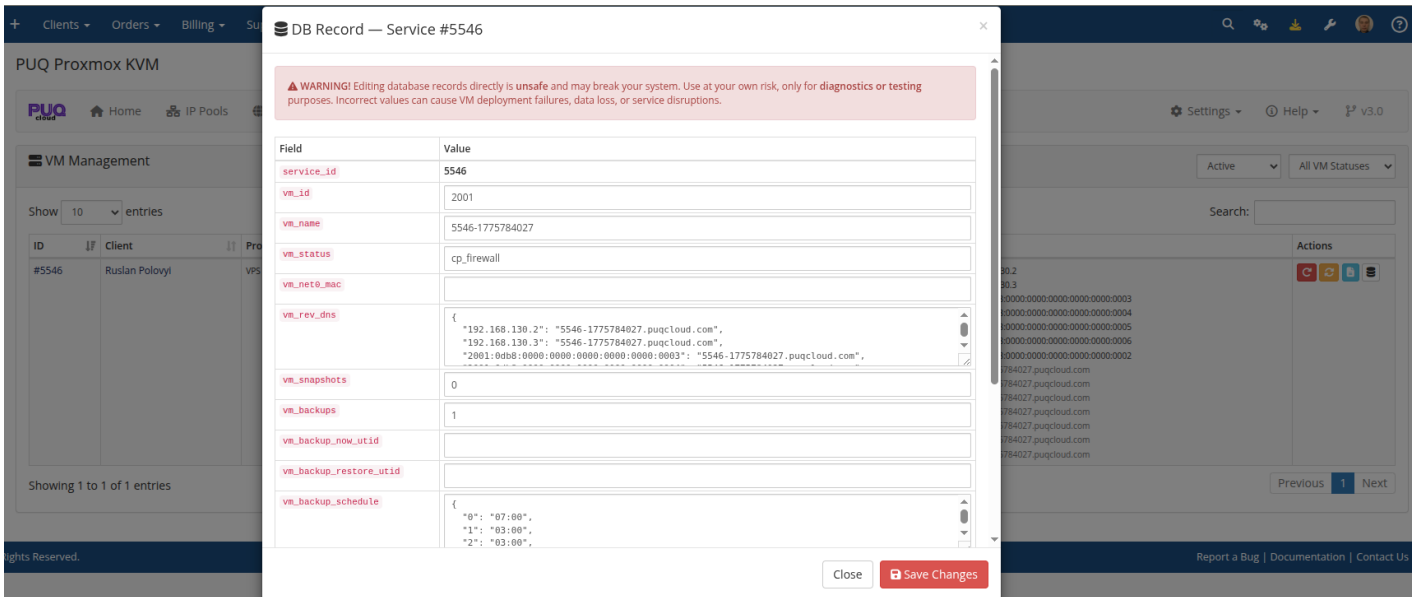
+ Clients ▾ Orders ▾ Billing ▾ Su

PUQ Proxmox KVM

PUQ cloud Home IP Pools

VM Management

Show 10 entries

| ID | Client | Pro |
|---|---|---|
| #5546 | Ruslan Polovyi | VPS |

Showing 1 to 1 of 1 entries

ights Reserved.

DB Record — Service #5546

×

⚠ WARNING! Editing database records directly is unsafe and may break your system. Use at your own risk, only for diagnostics or testing purposes. Incorrect values can cause VM deployment failures, data loss, or service disruptions.

| Field | Value |
|---|---|
| service_id | 5546 |
| vm_id | 2001 |
| vm_name | 5546-1775784027 |
| vm_status | cp_firewall |
| vm_net0_mac | |
| vm_rev_dns | { "192.168.130.2": "5546-1775784027.puqcloud.com", "192.168.130.3": "5546-1775784027.puqcloud.com", "2001:0db8:0000:0000:0000:0000:0003": "5546-1775784027.puqcloud.com", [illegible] |
| vm_snapshots | 0 |
| vm_backups | 1 |
| vm_backup_now_utid | |
| vm_backup_restore_utid | |
| vm_backup_schedule | { "0": "07:00", "1": "03:00", "2": "03:00", |

Close Save Changes

Settings ▾ Help ▾ v3.0

Active All VM Statuses

Search:

Actions

30.2
30.3
:0000:0000:0000:0000:0000:0003
:0000:0000:0000:0000:0000:0004
:0000:0000:0000:0000:0000:0005
:0000:0000:0000:0000:0000:0006
:0000:0000:0000:0000:0000:0002
784027.puqcloud.com
784027.puqcloud.com
784027.puqcloud.com
784027.puqcloud.com
784027.puqcloud.com
784027.puqcloud.com
784027.puqcloud.com

Previous 1 Next

Report a Bug | Documentation | Contact Us